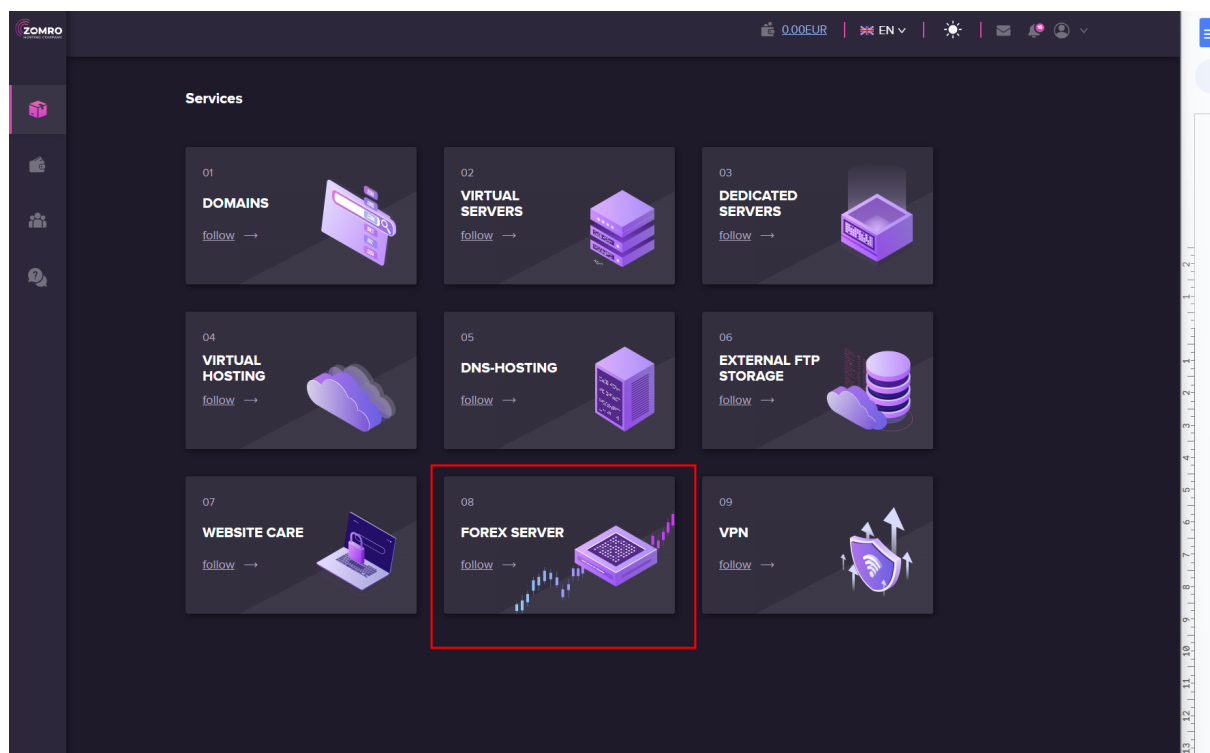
ZOMRO
HOSTING COMPANY

0.00EUR | EN

Services

01
DOMAINS
follow ⟶

02
VIRTUAL SERVERS
follow ⟶

03
DEDICATED SERVERS
follow ⟶

04
VIRTUAL HOSTING
follow ⟶

05
DNS-HOSTING
follow ⟶

06
EXTERNAL FTP STORAGE
follow ⟶

07
WEBSITE CARE
follow ⟶

08
FOREX SERVER
follow ⟶

09
VPN
follow ⟶